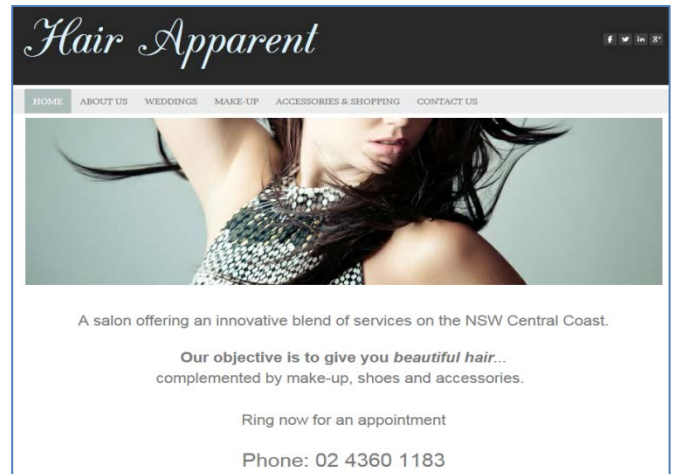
Hair Apparent

f
in
8+

HOME ABOUT US WEDDINGS MAKE-UP ACCESSORIES & SHOPPING CONTACT US

A salon offering an innovative blend of services on the NSW Central Coast.

Our objective is to give you beautiful hair...
complemented by make-up, shoes and accessories.

Ring now for an appointment

Phone: 02 4360 1183